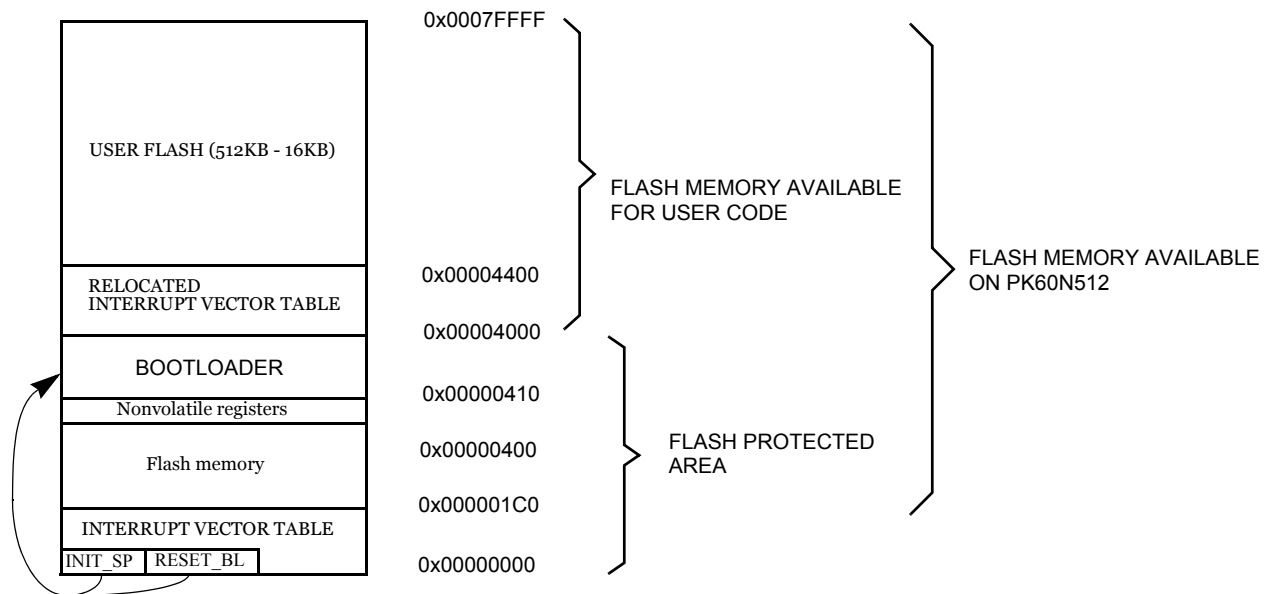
USER FLASH (512KB - 16KB)

RELOCATED INTERRUPT VECTOR TABLE

BOOTLOADER

Nonvolatile registers

Flash memory

INTERRUPT VECTOR TABLE

INIT_SP

RESET_BL

0x0007FFFF

0x00004400

0x00004000

0x00000410

0x00000400

0x000001C0

0x00000000

FLASH MEMORY AVAILABLE FOR USER CODE

FLASH PROTECTED AREA

FLASH MEMORY AVAILABLE ON PK60N512